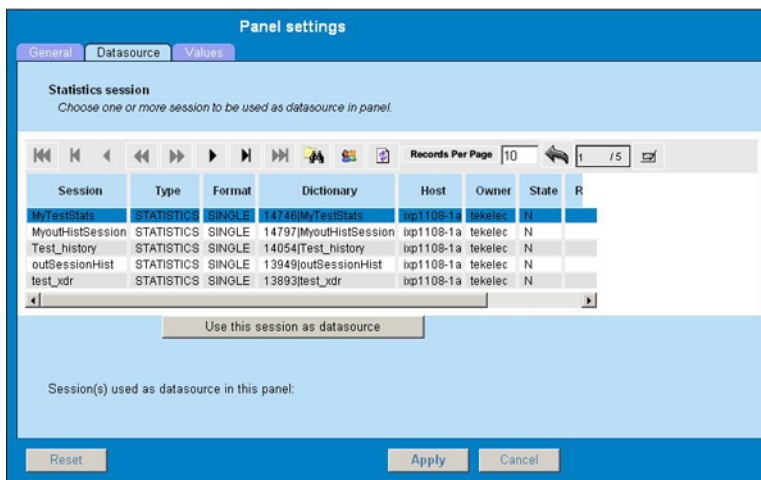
Panel settings

General | Datasource | Values

**Statistics session**
*Choose one or more session to be used as datasource in panel.*

Records Per Page 10 | 1 /5

| Session | Type | Format | Dictionary | Host | Owner | State | R |
|---|---|---|---|---|---|---|---|
| MyTestStats | STATISTICS | SINGLE | 14746\|MyTestStats | ixp1108-1a | tekelec | N | |
| MyoutHistSession | STATISTICS | SINGLE | 14797\|MyoutHistSession | ixp1108-1a | tekelec | N | |
| Test_history | STATISTICS | SINGLE | 14054\|Test_history | ixp1108-1a | tekelec | N | |
| outSessionHist | STATISTICS | SINGLE | 13949\|outSessionHist | ixp1108-1a | tekelec | N | |
| test_xdr | STATISTICS | SINGLE | 13893\|test_xdr | ixp1108-1a | tekelec | N | |

Use this session as datasource

Session(s) used as datasource in this panel:

Reset | Apply | Cancel